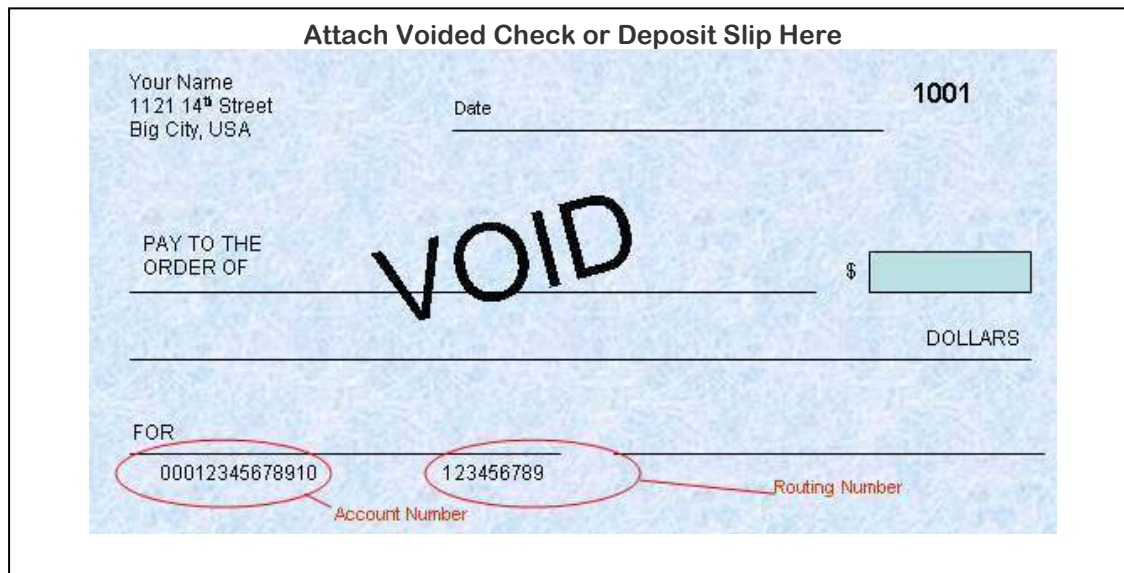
Attach Voided Check or Deposit Slip Here

Your Name
1121 14$^{th}$ Street
Big City, USA

Date

1001

VOID

PAY TO THE
ORDER OF

$

DOLLARS

FOR

00012345678910

123456789

Routing Number

Account Number